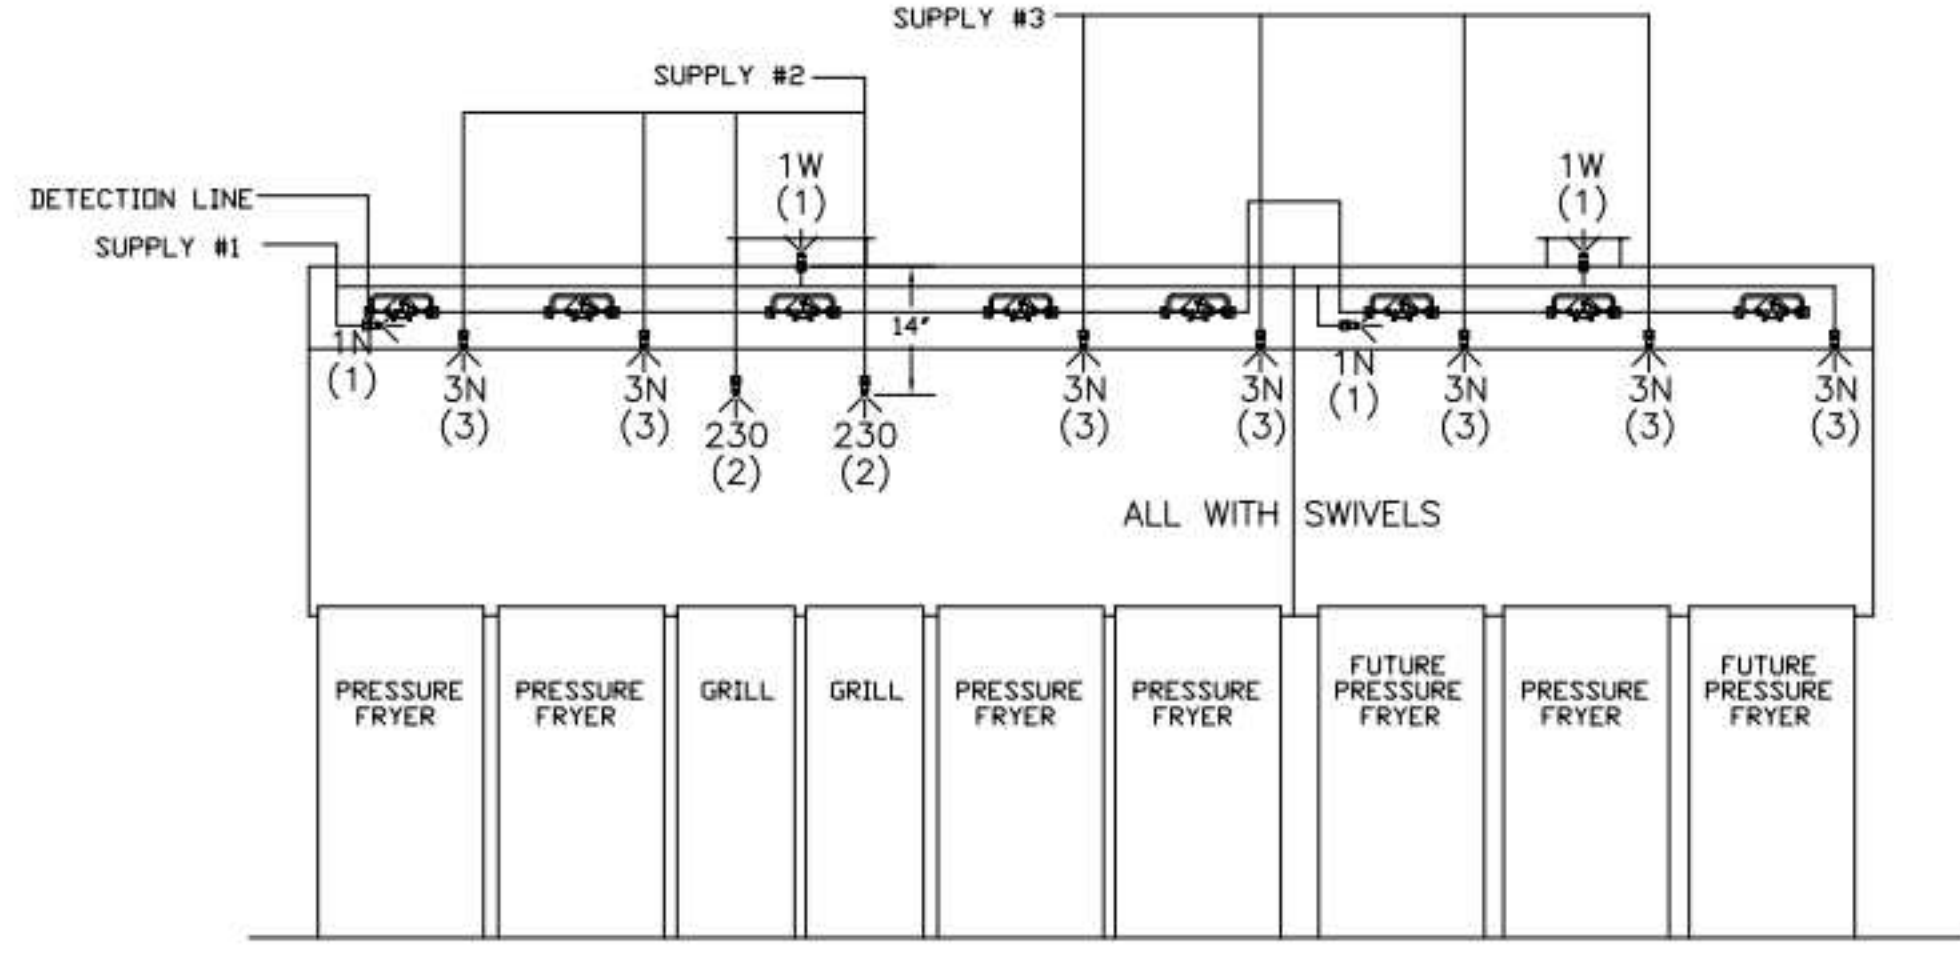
SUPPLY #3

SUPPLY #2

DETECTION LINE

SUPPLY #1

1W
(1)

1W
(1)

14"

1N
(1)

3N
(3)

3N
(3)

230
(2)

230
(2)

3N
(3)

3N
(3)

1N
(1)

3N
(3)

3N
(3)

3N
(3)

ALL WITH SWIVELS

PRESSURE FRYER

PRESSURE FRYER

GRILL

GRILL

PRESSURE FRYER

PRESSURE FRYER

FUTURE PRESSURE FRYER

PRESSURE FRYER

FUTURE PRESSURE FRYER